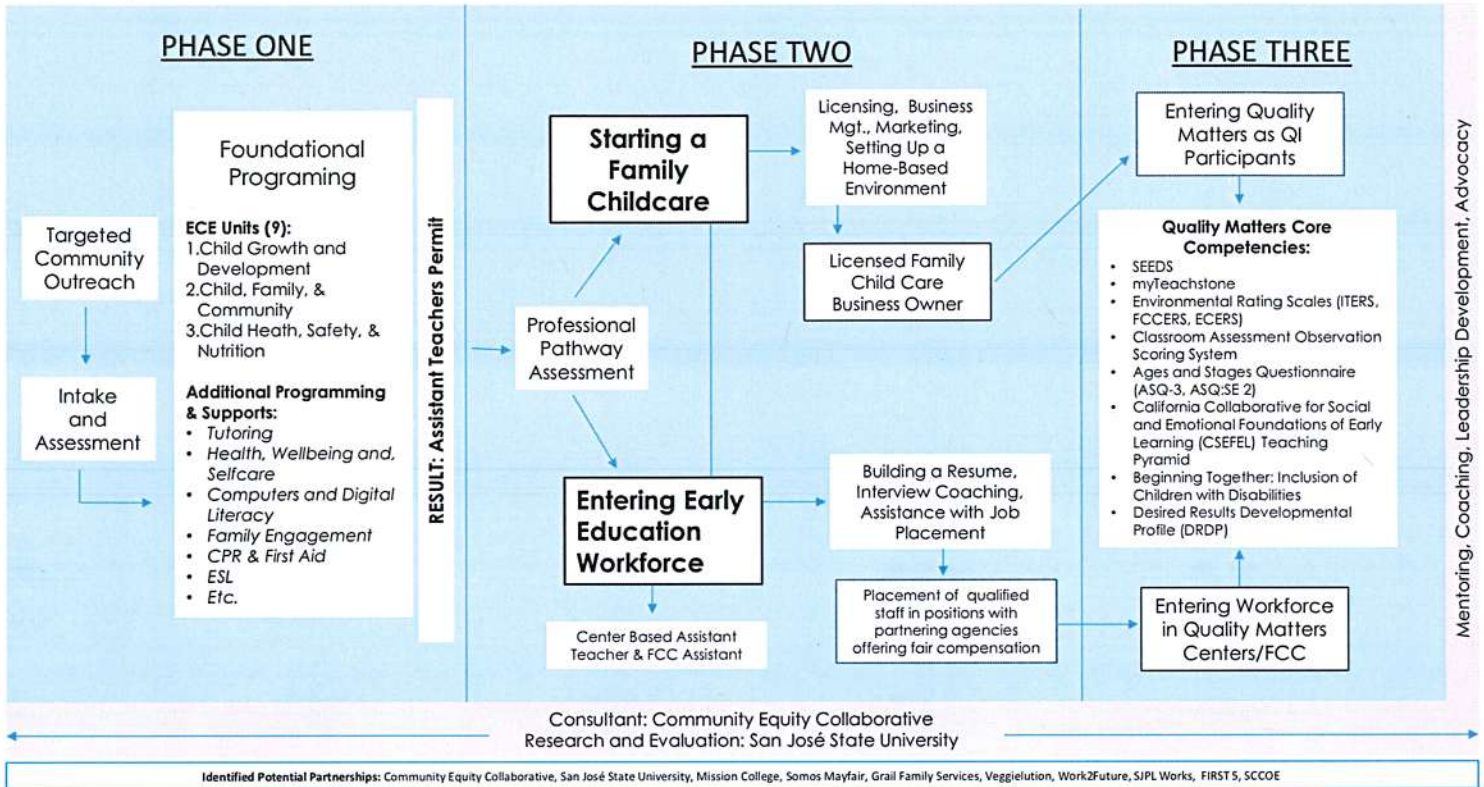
PHASE ONE

Targeted Community Outreach

Intake and Assessment

Foundational Programing

**ECE Units (9):**
1.Child Growth and Development
2.Child, Family, & Community
3.Child Heath, Safety, & Nutrition

**Additional Programming & Supports:**
- *Tutoring*
- *Health, Wellbeing and, Selfcare*
- *Computers and Digital Literacy*
- *Family Engagement*
- *CPR & First Aid*
- *ESL*
- *Etc.*

RESULT: Assistant Teachers Permit

PHASE TWO

Professional Pathway Assessment

**Starting a Family Childcare**

Licensing, Business Mgt., Marketing, Setting Up a Home-Based Environment

Licensed Family Child Care Business Owner

**Entering Early Education Workforce**

Center Based Assistant Teacher & FCC Assistant

Building a Resume, Interview Coaching, Assistance with Job Placement

Placement of qualified staff in positions with partnering agencies offering fair compensation

PHASE THREE

Entering Quality Matters as QI Participants

**Quality Matters Core Competencies:**
- SEEDS
- myTeachstone
- Environmental Rating Scales (ITERS, FCCERS, ECERS)
- Classroom Assessment Observation Scoring System
- Ages and Stages Questionnaire (ASQ-3, ASQ:SE 2)
- California Collaborative for Social and Emotional Foundations of Early Learning (CSEFEL) Teaching Pyramid
- Beginning Together: Inclusion of Children with Disabilities
- Desired Results Developmental Profile (DRDP)

Entering Workforce in Quality Matters Centers/FCC

Mentoring, Coaching, Leadership Development, Advocacy

Consultant: Community Equity Collaborative
Research and Evaluation: San José State University

**Identified Potential Partnerships:** Community Equity Collaborative, San José State University, Mission College, Somos Mayfair, Grail Family Services, Veggielution, Work2Future, SJPL Works, FIRST 5, SCCOE